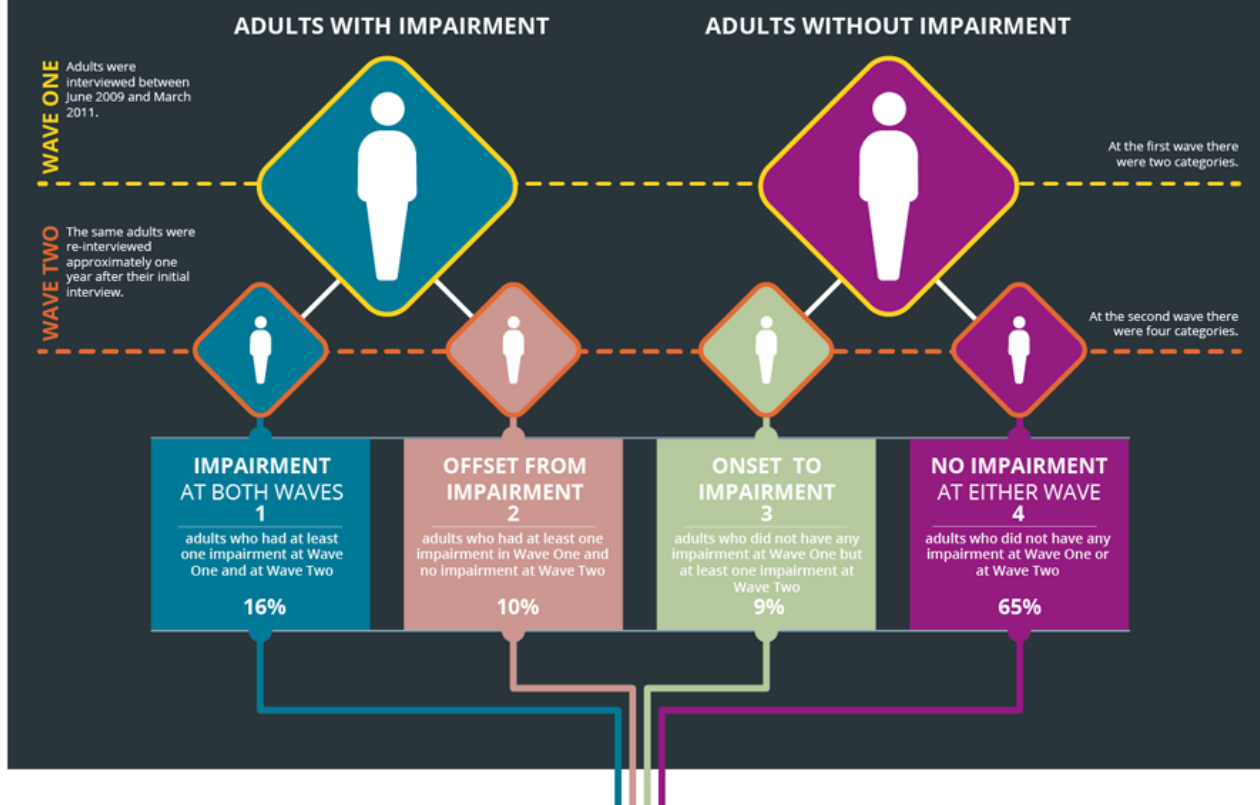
ADULTS WITH IMPAIRMENT

ADULTS WITHOUT IMPAIRMENT

WAVE ONE

Adults were interviewed between June 2009 and March 2011.

At the first wave there were two categories.

WAVE TWO

The same adults were re-interviewed approximately one year after their initial interview.

At the second wave there were four categories.

IMPAIRMENT AT BOTH WAVES
1
adults who had at least one impairment at Wave One and at Wave Two
16%

OFFSET FROM IMPAIRMENT
2
adults who had at least one impairment in Wave One and no impairment at Wave Two
10%

ONSET TO IMPAIRMENT
3
adults who did not have any impairment at Wave One but at least one impairment at Wave Two
9%

NO IMPAIRMENT AT EITHER WAVE
4
adults who did not have any impairment at Wave One or at Wave Two
65%